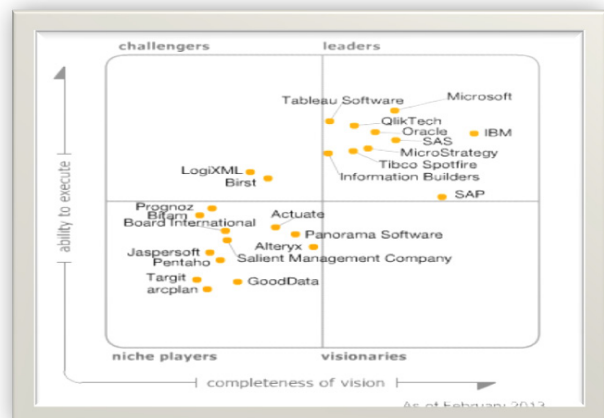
challengers

leaders

ability to execute

Tableau Software
Microsoft
QlikTech
Oracle
IBM
SAS
MicroStrategy
Tibco Spotfire
Information Builders
LogiXML
Birst
SAP
Prognoz
Bitam
Board International
Actuate
Panorama Software
Alteryx
Jaspersoft
Pentaho
Salient Management Company
Targit
arcplan
GoodData

niche players

visionaries

completeness of vision

As of February 2013